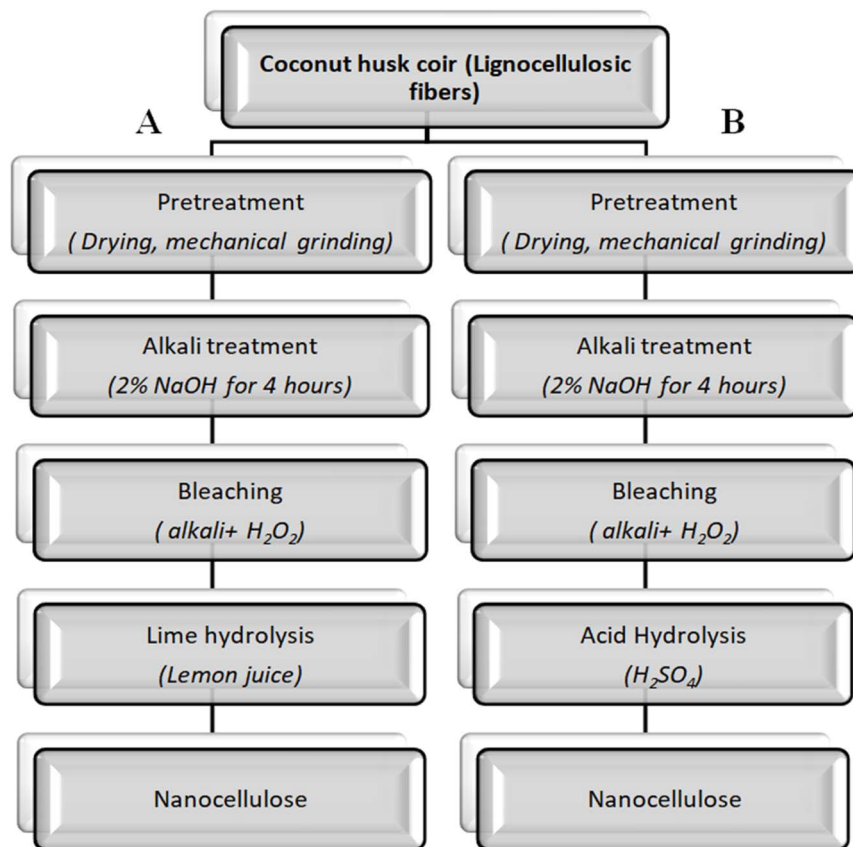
Coconut husk coir (Lignocellulosic fibers)

A

Pretreatment
( Drying, mechanical grinding)

Alkali treatment
(2% NaOH for 4 hours)

Bleaching
( alkali+ $H_2O_2$)

Lime hydrolysis
(Lemon juice)

Nanocellulose

B

Pretreatment
( Drying, mechanical grinding)

Alkali treatment
(2% NaOH for 4 hours)

Bleaching
( alkali+ $H_2O_2$)

Acid Hydrolysis
($H_2SO_4$)

Nanocellulose